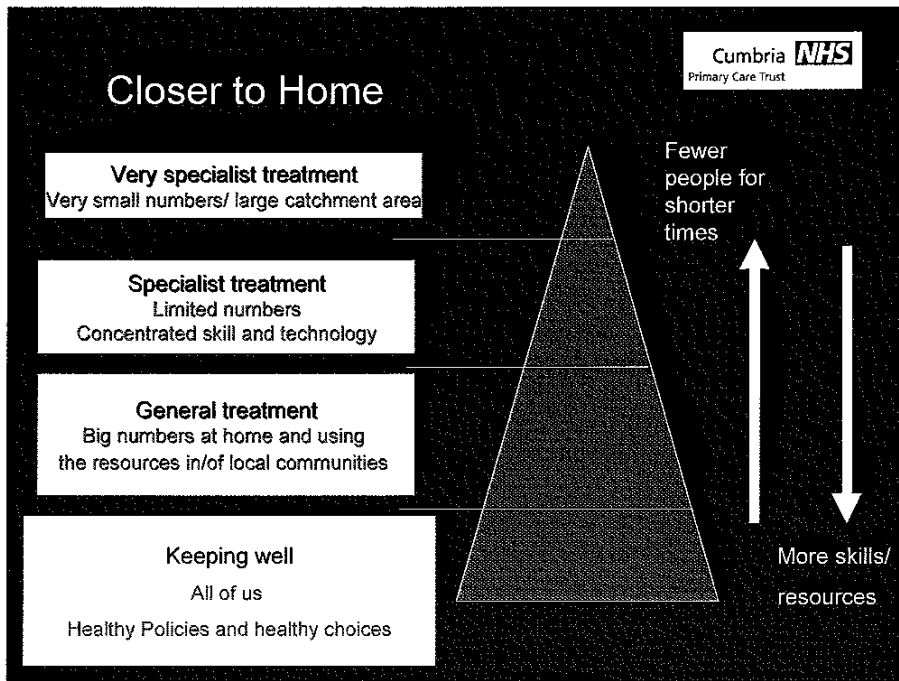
Closer to Home

Cumbria NHS
Primary Care Trust

Very specialist treatment
Very small numbers/ large catchment area

Specialist treatment
Limited numbers
Concentrated skill and technology

General treatment
Big numbers at home and using the resources in/of local communities

Keeping well
All of us
Healthy Policies and healthy choices

Fewer people for shorter times

More skills/ resources